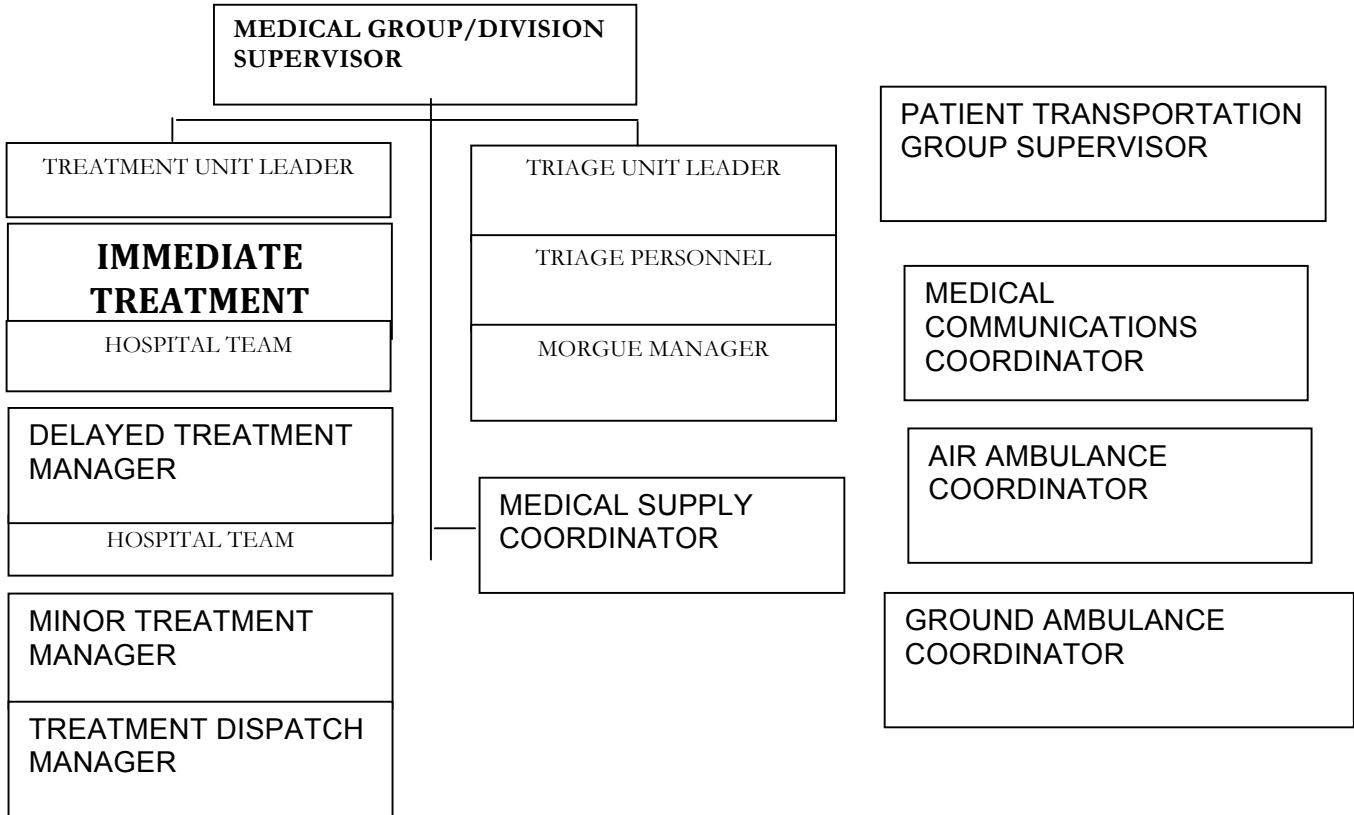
MEDICAL GROUP/DIVISION SUPERVISOR

TREATMENT UNIT LEADER

IMMEDIATE TREATMENT

HOSPITAL TEAM

DELAYED TREATMENT MANAGER

HOSPITAL TEAM

MINOR TREATMENT MANAGER

TREATMENT DISPATCH MANAGER

TRIAGE UNIT LEADER

TRIAGE PERSONNEL

MORGUE MANAGER

MEDICAL SUPPLY COORDINATOR

PATIENT TRANSPORTATION GROUP SUPERVISOR

MEDICAL COMMUNICATIONS COORDINATOR

AIR AMBULANCE COORDINATOR

GROUND AMBULANCE COORDINATOR